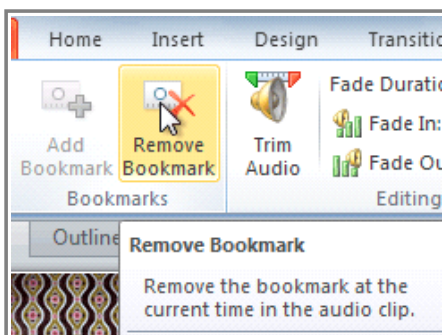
Home Insert Design Transiti

Add Bookmark

Remove Bookmark

Trim Audio

Fade Duratio

Fade In:

Fade Ou

Bookmarks

Editing

Outline

Remove Bookmark

Remove the bookmark at the current time in the audio clip.